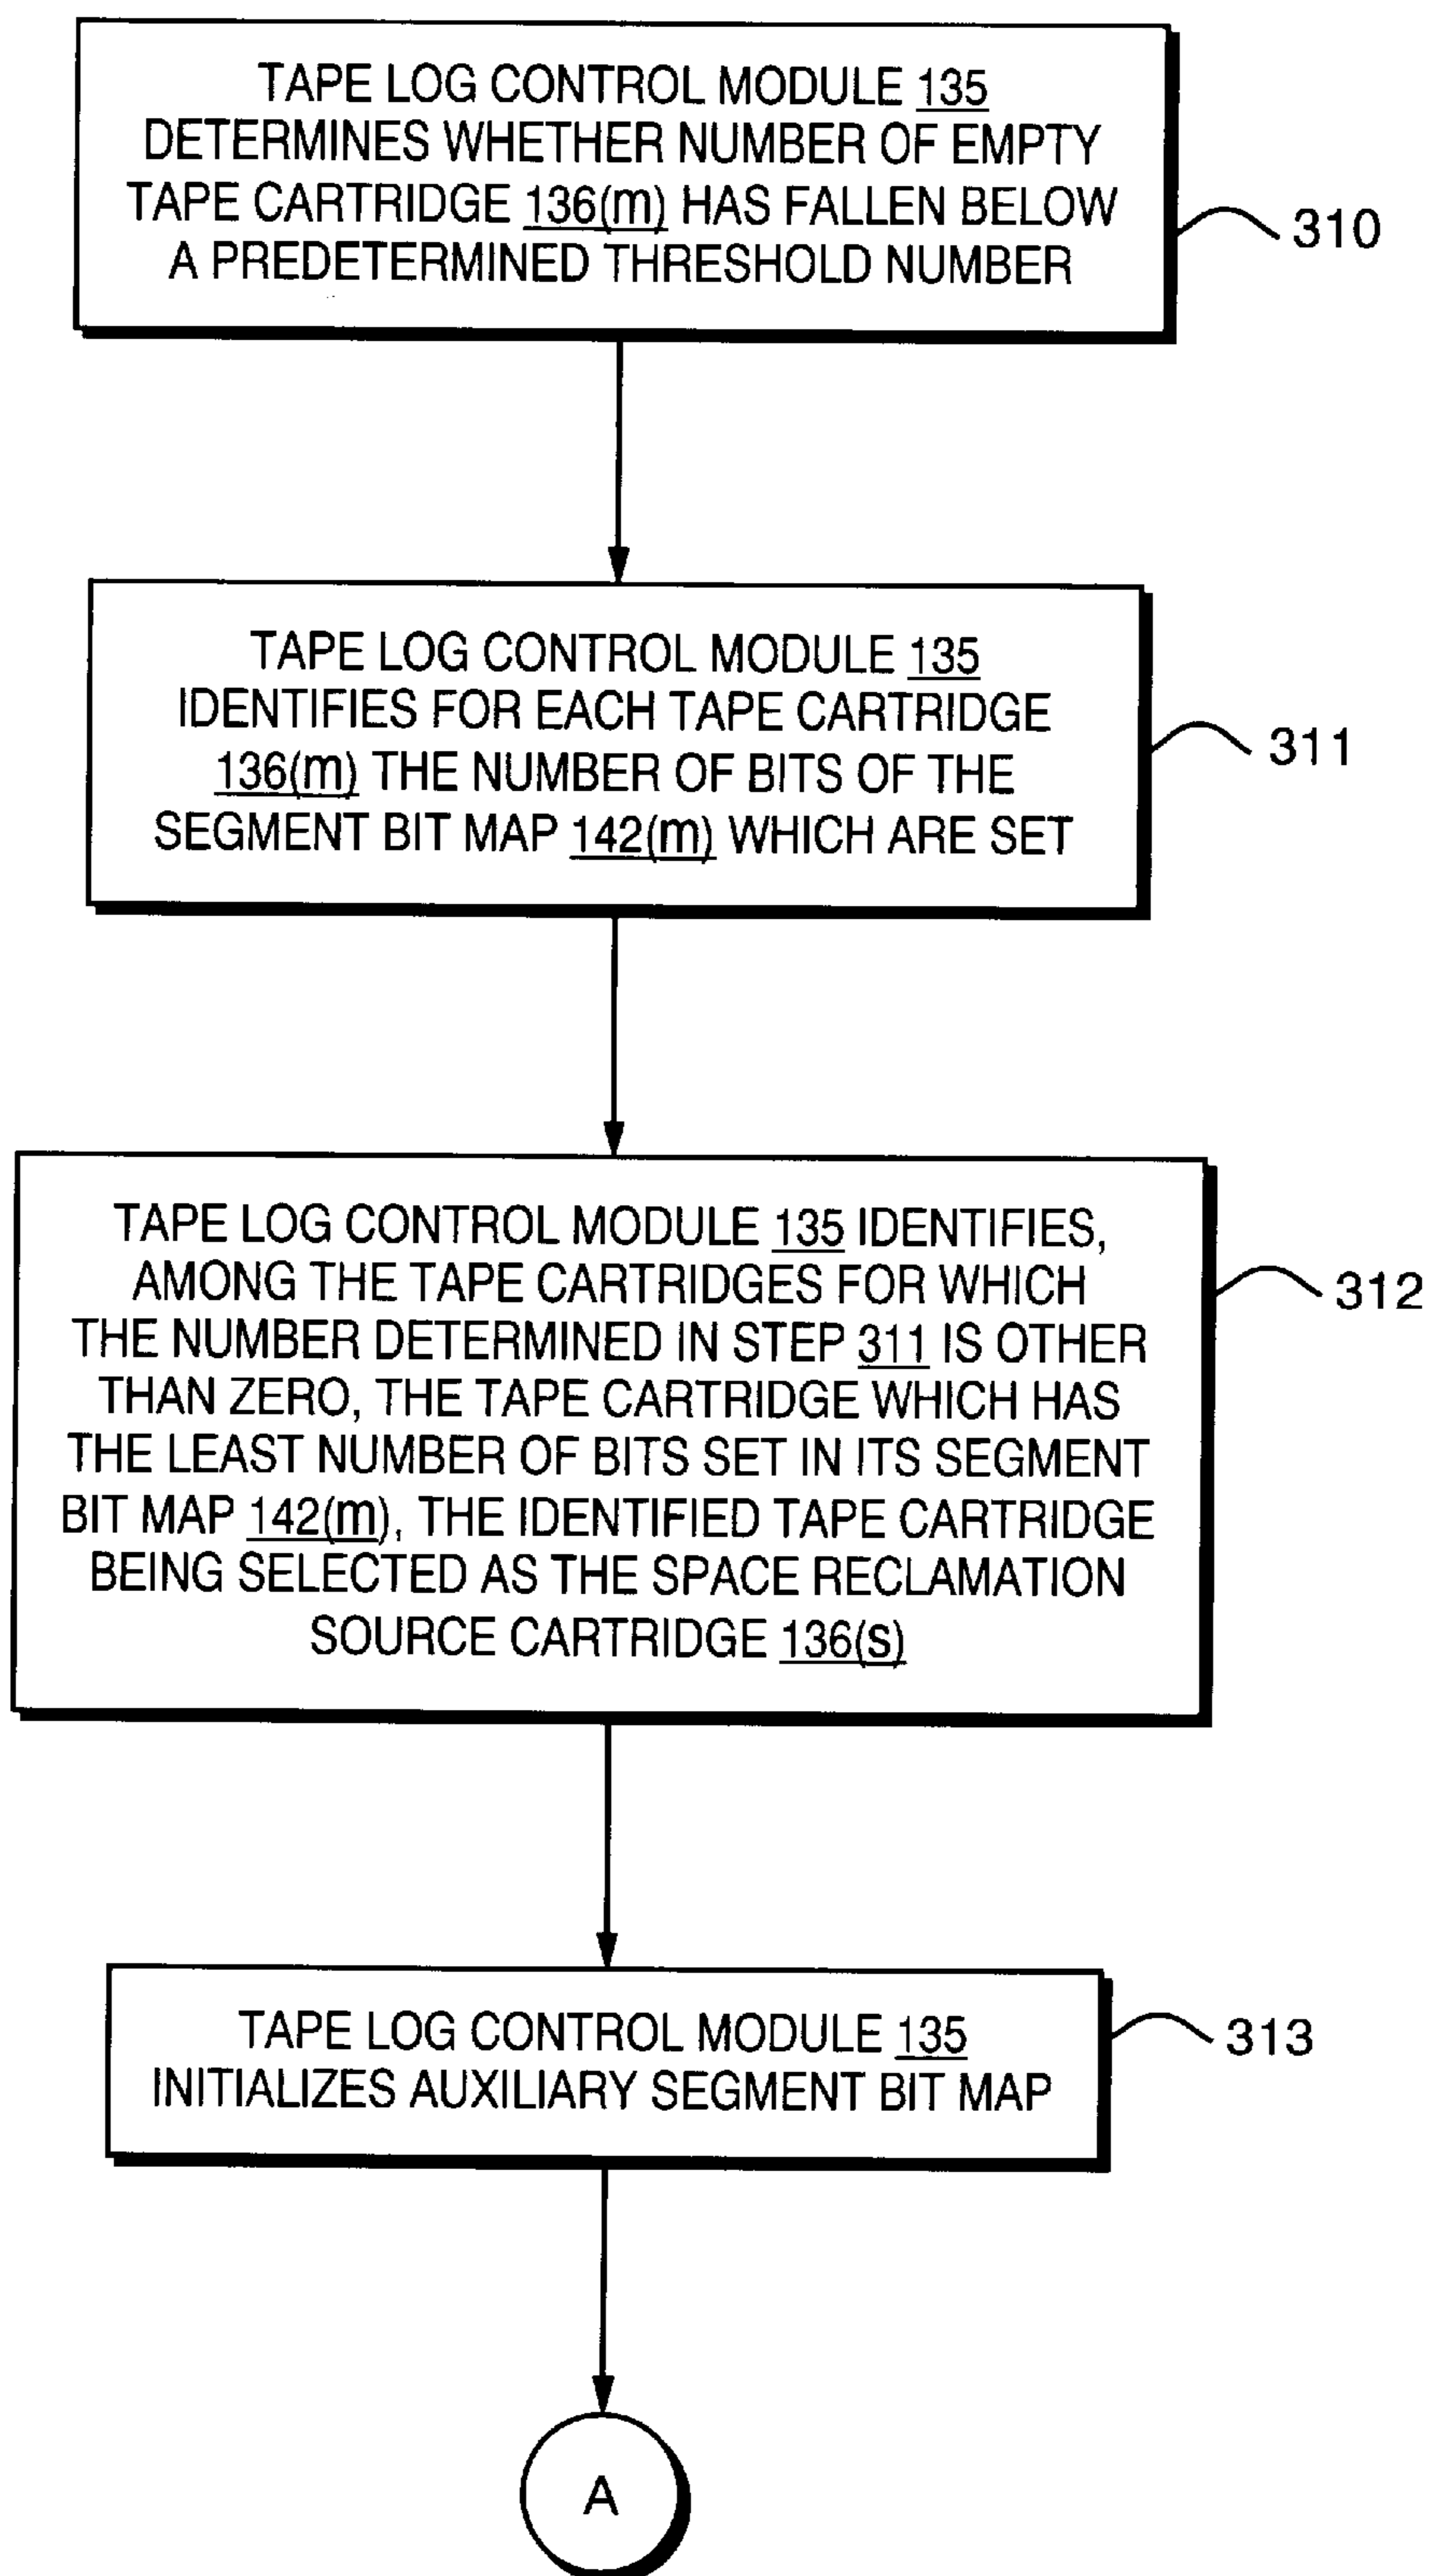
TAPE LOG CONTROL MODULE 135 DETERMINES WHETHER NUMBER OF EMPTY TAPE CARTRIDGE 136(m) HAS FALLEN BELOW A PREDETERMINED THRESHOLD NUMBER

310

TAPE LOG CONTROL MODULE 135 IDENTIFIES FOR EACH TAPE CARTRIDGE 136(m) THE NUMBER OF BITS OF THE SEGMENT BIT MAP 142(m) WHICH ARE SET

311

TAPE LOG CONTROL MODULE 135 IDENTIFIES, AMONG THE TAPE CARTRIDGES FOR WHICH THE NUMBER DETERMINED IN STEP 311 IS OTHER THAN ZERO, THE TAPE CARTRIDGE WHICH HAS THE LEAST NUMBER OF BITS SET IN ITS SEGMENT BIT MAP 142(m), THE IDENTIFIED TAPE CARTRIDGE BEING SELECTED AS THE SPACE RECLAMATION SOURCE CARTRIDGE 136(s)

312

TAPE LOG CONTROL MODULE 135 INITIALIZES AUXILIARY SEGMENT BIT MAP

313

A